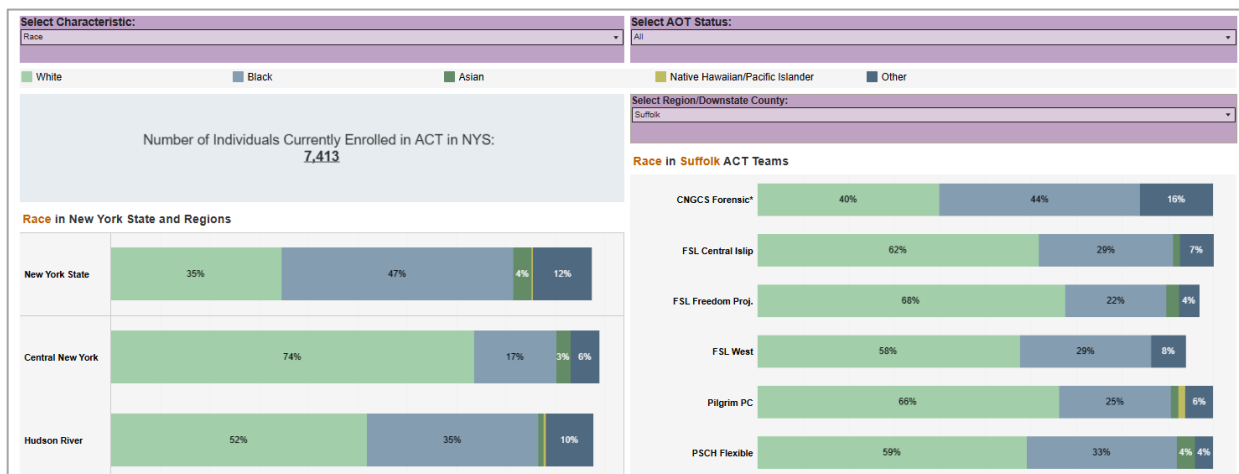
Select Characteristic:
Race

Select AOT Status:
All

White
Black
Asian
Native Hawaiian/Pacific Islander
Other

Select Region/Downstate County:
Suffolk

Number of Individuals Currently Enrolled in ACT in NYS:
7,413

Race in Suffolk ACT Teams

| | | | | | |
|---|---|---|---|---|---|
| CNGCS Forensic* | 40% | 44% | | | 16% |
| FSL Central Islip | 62% | 29% | | | 7% |
| FSL Freedom Proj. | 68% | 22% | | | 4% |
| FSL West | 58% | 29% | | | 8% |
| Pilgrim PC | 66% | 25% | | | 6% |
| PSCH Flexible | 59% | 33% | 4% | | 4% |

Race in New York State and Regions

| | | | | |
|---|---|---|---|---|
| New York State | 35% | 47% | 4% | 12% |
| Central New York | 74% | 17% | 3% | 6% |
| Hudson River | 52% | 35% | | 10% |